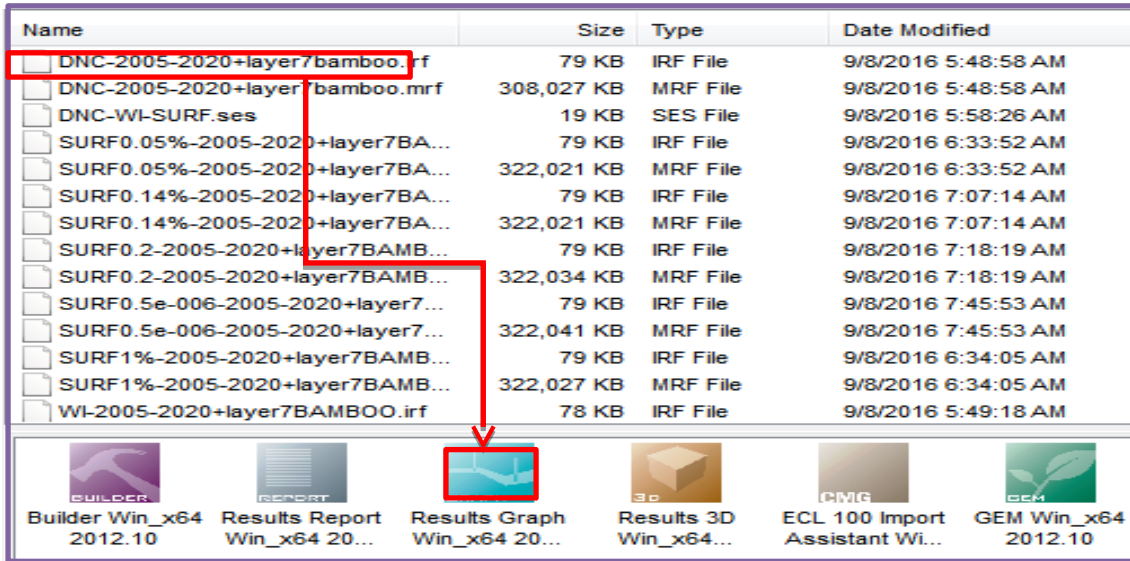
| Name | Size | Type | Date Modified |
|---|---|---|---|
| DNC-2005-2020+layer7bamboo.irf | 79 KB | IRF File | 9/8/2016 5:48:58 AM |
| DNC-2005-2020+layer7bamboo.mrf | 308,027 KB | MRF File | 9/8/2016 5:48:58 AM |
| DNC-WI-SURF.ses | 19 KB | SES File | 9/8/2016 5:58:26 AM |
| SURF0.05%-2005-2020+layer7BA... | 79 KB | IRF File | 9/8/2016 6:33:52 AM |
| SURF0.05%-2005-2020+layer7BA... | 322,021 KB | MRF File | 9/8/2016 6:33:52 AM |
| SURF0.14%-2005-2020+layer7BA... | 79 KB | IRF File | 9/8/2016 7:07:14 AM |
| SURF0.14%-2005-2020+layer7BA... | 322,021 KB | MRF File | 9/8/2016 7:07:14 AM |
| SURF0.2-2005-2020+layer7BAMB... | 79 KB | IRF File | 9/8/2016 7:18:19 AM |
| SURF0.2-2005-2020+layer7BAMB... | 322,034 KB | MRF File | 9/8/2016 7:18:19 AM |
| SURF0.5e-006-2005-2020+layer7... | 79 KB | IRF File | 9/8/2016 7:45:53 AM |
| SURF0.5e-006-2005-2020+layer7... | 322,041 KB | MRF File | 9/8/2016 7:45:53 AM |
| SURF1%-2005-2020+layer7BAMB... | 79 KB | IRF File | 9/8/2016 6:34:05 AM |
| SURF1%-2005-2020+layer7BAMB... | 322,027 KB | MRF File | 9/8/2016 6:34:05 AM |
| WI-2005-2020+layer7BAMBOO.irf | 78 KB | IRF File | 9/8/2016 5:49:18 AM |

BUILDER
Builder Win_x64 2012.10

REPORT
Results Report Win_x64 20...

Results Graph Win_x64 20...

3D
Results 3D Win_x64...

CMG
ECL 100 Import Assistant Wi...

GEM
GEM Win_x64 2012.10